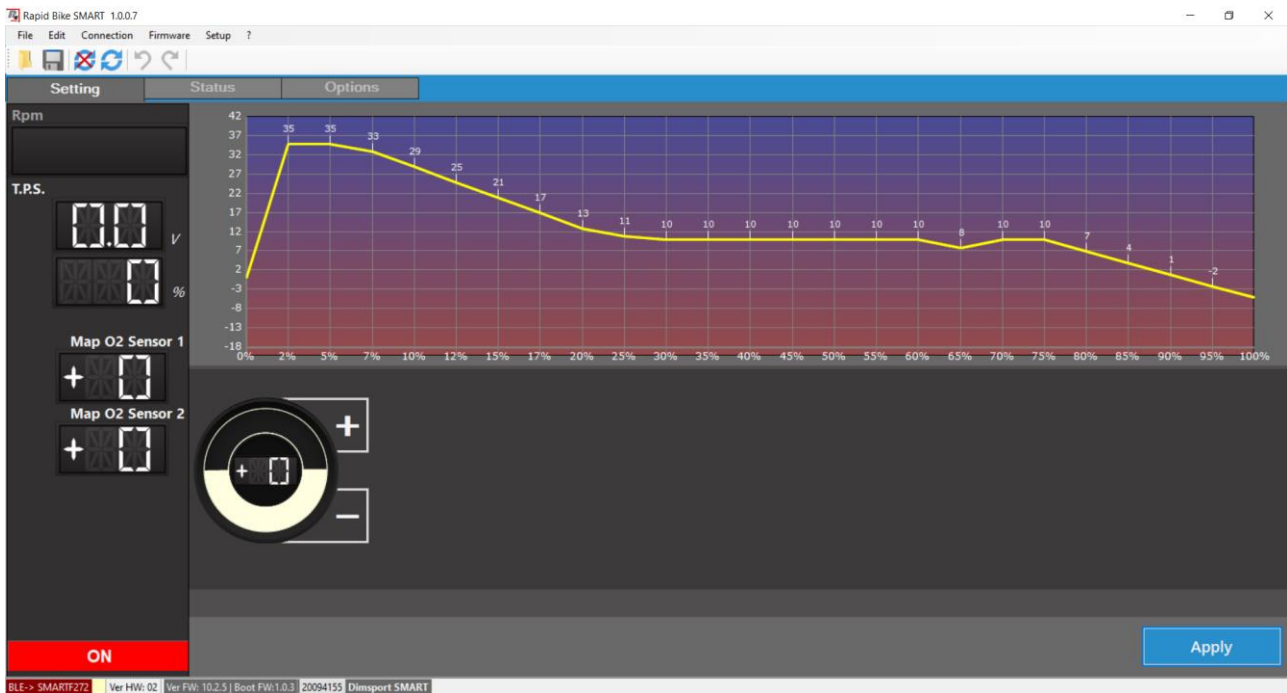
Rapid Bike SMART 1.0.0.7

File Edit Connection Firmware Setup ?

Setting Status Options

Rpm

T.P.S.

0.0 V

0 %

Map O2 Sensor 1

+ 0

Map O2 Sensor 2

+ 0

42
37
32
27
22
17
12
7
2
-3
-8
-13
-18

35 35 33 29 25 21 17 13 11 10 10 10 10 10 10 10 10 8 10 10 7 4 1 -2

0% 2% 5% 7% 10% 12% 15% 17% 20% 25% 30% 35% 40% 45% 50% 55% 60% 65% 70% 75% 80% 85% 90% 95% 100%

+ 0

+

−

ON

Apply

BLE-> SMARTF272 Ver HW: 02 Ver FW: 10.2.5 | Boot FW:1.0.3 20094155 Dimsport SMART